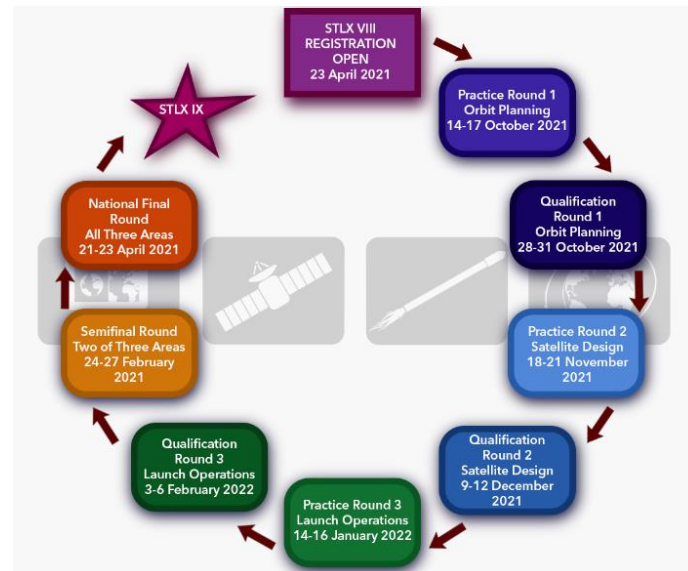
STLX VIII REGISTRATION OPEN 23 April 2021

Practice Round 1 Orbit Planning 14-17 October 2021

Qualification Round 1 Orbit Planning 28-31 October 2021

Practice Round 2 Satellite Design 18-21 November 2021

Qualification Round 2 Satellite Design 9-12 December 2021

Practice Round 3 Launch Operations 14-16 January 2022

Qualification Round 3 Launch Operations 3-6 February 2022

Semifinal Round Two of Three Areas 24-27 February 2021

National Final Round All Three Areas 21-23 April 2021

STLX IX